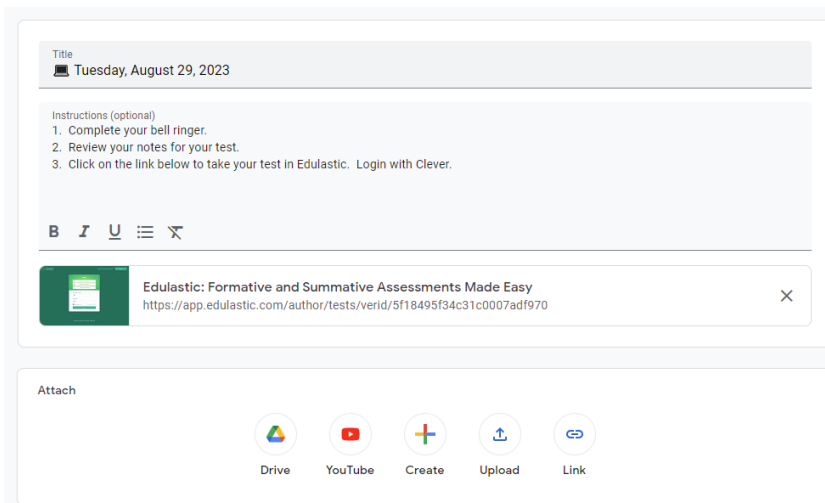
Title
💻 Tuesday, August 29, 2023

Instructions (optional)
1. Complete your bell ringer.
2. Review your notes for your test.
3. Click on the link below to take your test in Edulastic. Login with Clever.

B I U

Edulastic: Formative and Summative Assessments Made Easy
https://app.edulastic.com/author/tests/verid/5f18495f34c31c0007adf970

Attach

Drive YouTube Create Upload Link